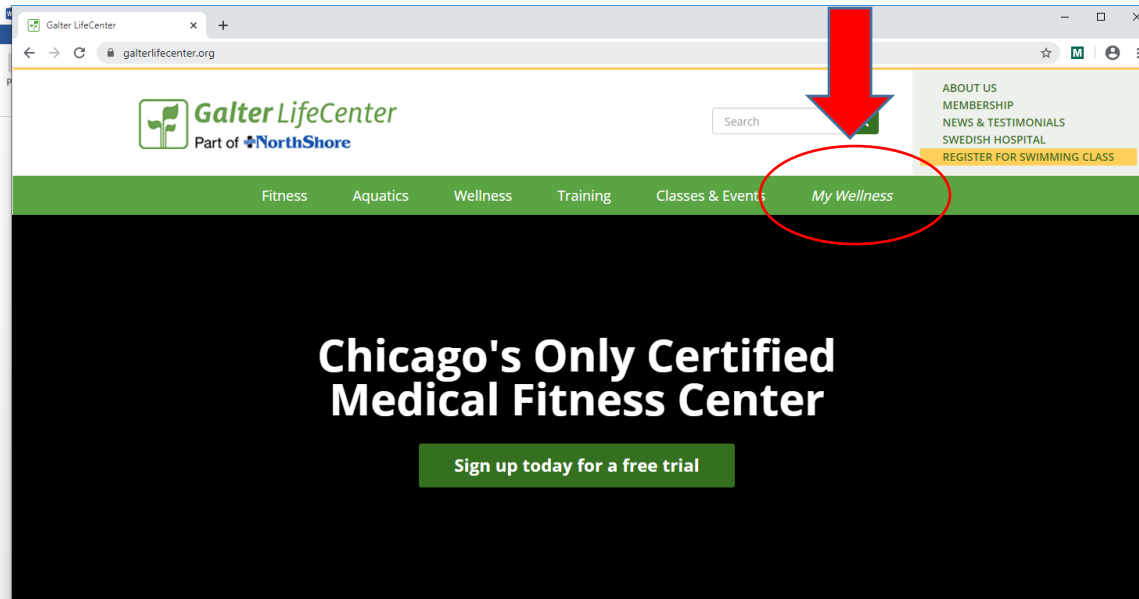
Galter LifeCenter
galterlifecenter.org
M

Galter LifeCenter
Part of NorthShore

Search

ABOUT US
MEMBERSHIP
NEWS & TESTIMONIALS
SWEDISH HOSPITAL
REGISTER FOR SWIMMING CLASS

Fitness Aquatics Wellness Training Classes & Events My Wellness

Chicago's Only Certified Medical Fitness Center

Sign up today for a free trial